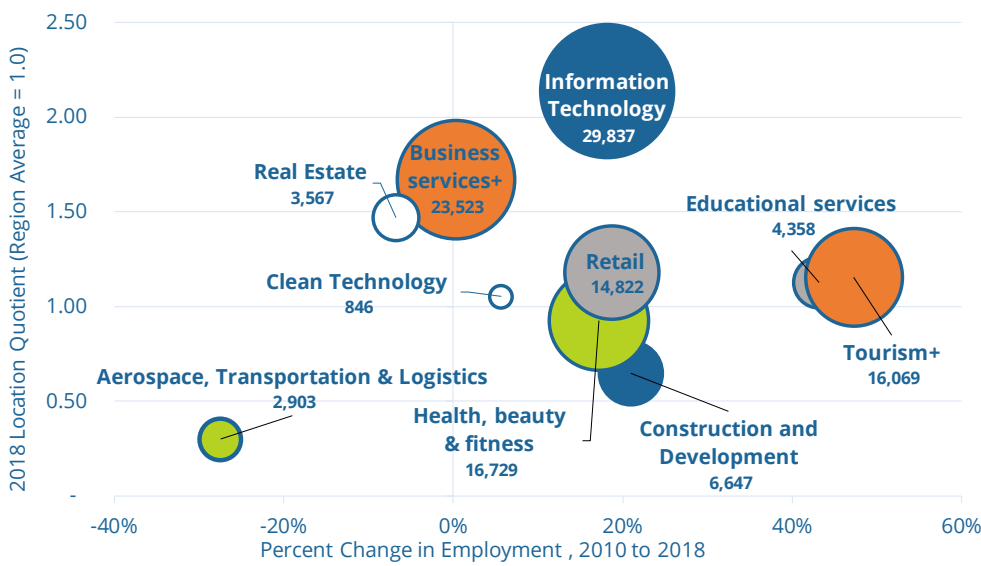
2.50
2.00
1.50
1.00
0.50
-
2018 Location Quotient (Region Average = 1.0)

Information Technology
29,837

Business services+
23,523

Real Estate
3,567

Educational services
4,358

Retail
14,822

Clean Technology
846

Tourism+
16,069

Aerospace, Transportation & Logistics
2,903

Health, beauty & fitness
16,729

Construction and Development
6,647

-40%
-20%
0%
20%
40%
60%
Percent Change in Employment , 2010 to 2018